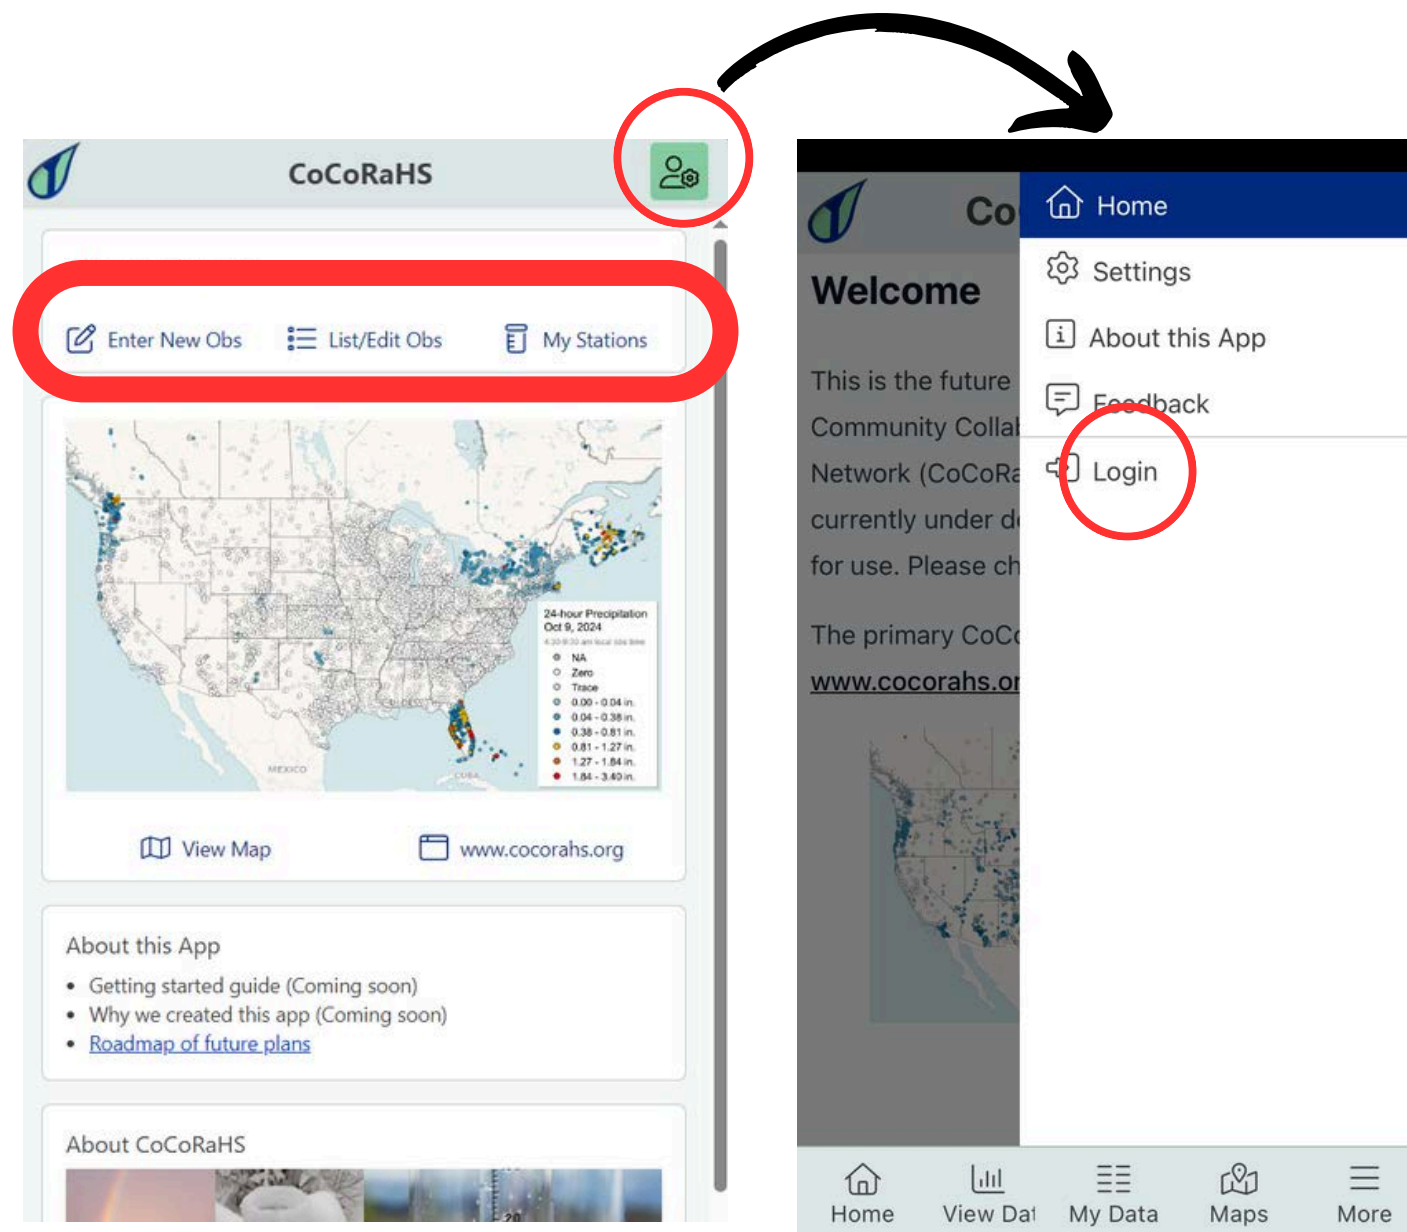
CoCoRaHS

Enter New Obs
List/Edit Obs
My Stations

24-hour Precipitation
Oct 9, 2024
NA
Zero
Trace
0.00 - 0.04 in.
0.04 - 0.38 in.
0.38 - 0.81 in.
0.81 - 1.27 in.
1.27 - 1.84 in.
1.84 - 3.40 in.
MEXICO
CUBA

View Map
www.cocorahs.org

About this App
• Getting started guide (Coming soon)
• Why we created this app (Coming soon)
• Roadmap of future plans

About CoCoRaHS

Co
Welcome
This is the future
Community Collal
Network (CoCoRa
currently under d
for use. Please ch
The primary CoC
www.cocorahs.or

Home
Settings
About this App
Feedback
Login

Home
View Dat
My Data
Maps
More